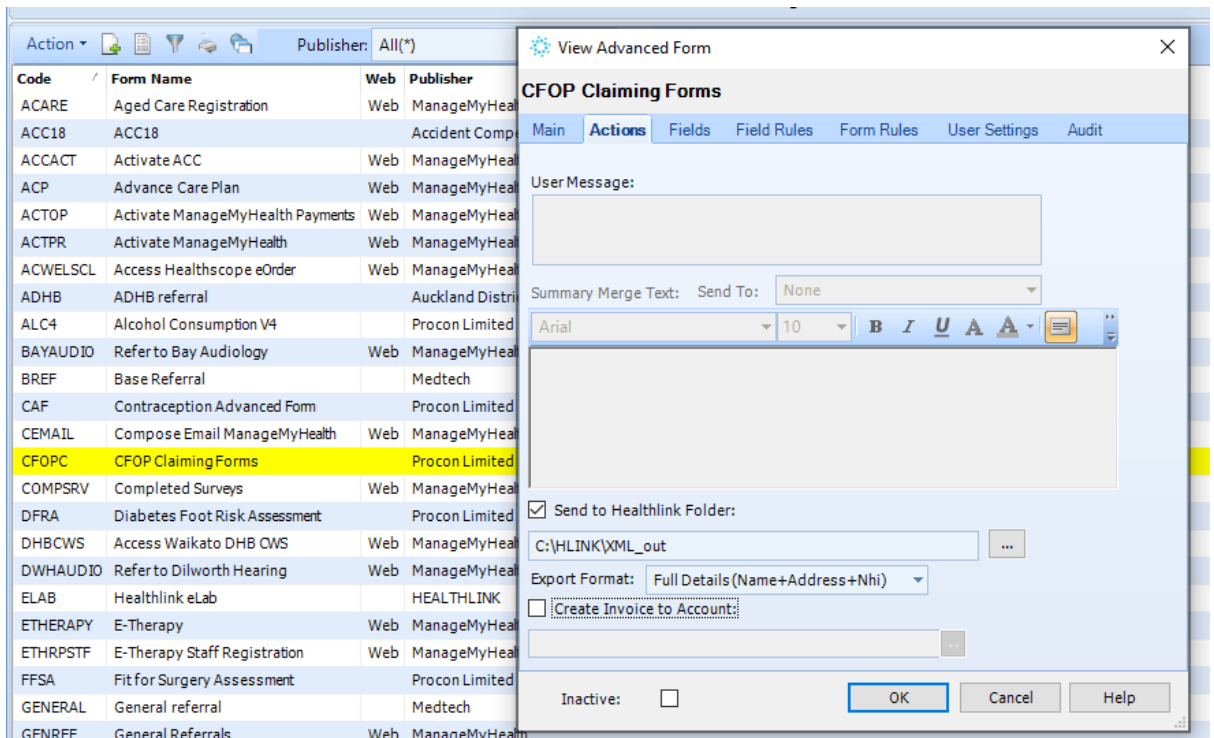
Action ▾ Publisher: All(*)

| Code | Form Name | Web | Publisher |
|---|---|---|---|
| ACARE | Aged Care Registration | Web | ManageMyHeal |
| ACC18 | ACC18 | | Accident Comp |
| ACCACT | Activate ACC | Web | ManageMyHeal |
| ACP | Advance Care Plan | Web | ManageMyHeal |
| ACTOP | Activate ManageMyHealth Payments | Web | ManageMyHeal |
| ACTPR | Activate ManageMyHealth | Web | ManageMyHeal |
| ACWELSCL | Access Healthscope eOrder | Web | ManageMyHeal |
| ADHB | ADHB referral | | Auckland Distri |
| ALC4 | Alcohol Consumption V4 | | Procon Limited |
| BAYAUDIO | Refer to Bay Audiology | Web | ManageMyHeal |
| BREF | Base Referral | | Medtech |
| CAF | Contraception Advanced Form | | Procon Limited |
| CEMAIL | Compose Email ManageMyHealth | Web | ManageMyHeal |
| CFOPC | CFOP Claiming Forms | | Procon Limited |
| COMPSRV | Completed Surveys | Web | ManageMyHeal |
| DFRA | Diabetes Foot Risk Assessment | | Procon Limited |
| DHBCWS | Access Waikato DHB CWS | Web | ManageMyHeal |
| DWHAUDIO | Refer to Dilworth Hearing | Web | ManageMyHeal |
| ELAB | Healthlink eLab | | HEALTHLINK |
| ETHERAPY | E-Therapy | Web | ManageMyHeal |
| ETHRPSTF | E-Therapy Staff Registration | Web | ManageMyHeal |
| FFSA | Fit for Surgery Assessment | | Procon Limited |
| GENERAL | General referral | | Medtech |
| GENREF | General Referrals | Web | ManageMyHealth |

View Advanced Form

CFOP Claiming Forms

Main Actions Fields Field Rules Form Rules User Settings Audit

User Message:

Summary Merge Text: Send To: None

Arial 10 B I U A A

Send to Healthlink Folder:

C:\HLINK\XML_out ...

Export Format: Full Details (Name+Address+Nhi)

Create Invoice to Account:

Inactive: OK Cancel Help